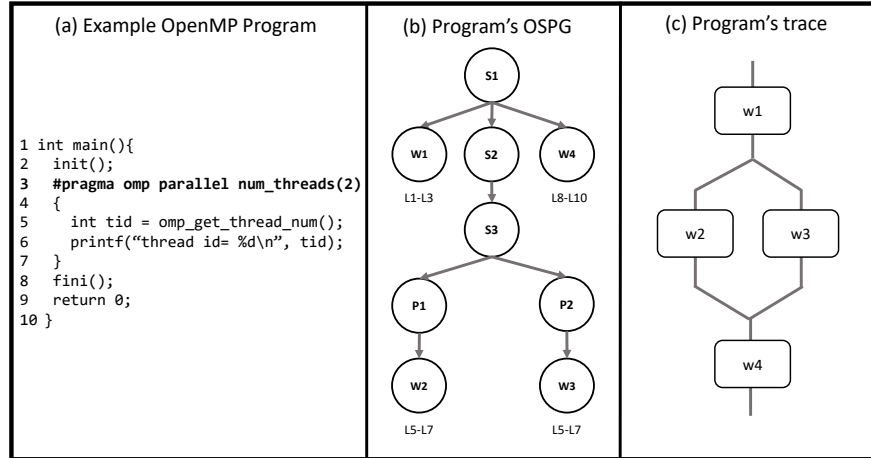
(a) Example OpenMP Program

1 int main(){
2 init();
3 #pragma omp parallel num_threads(2)
4 {
5 int tid = omp_get_thread_num();
6 printf("thread id= %d\n", tid);
7 }
8 fini();
9 return 0;
10 }

(b) Program's OSPG

S1
W1
S2
W4
L1-L3
L8-L10
S3
P1
P2
W2
W3
L5-L7
L5-L7

(c) Program's trace

w1
w2
w3
w4